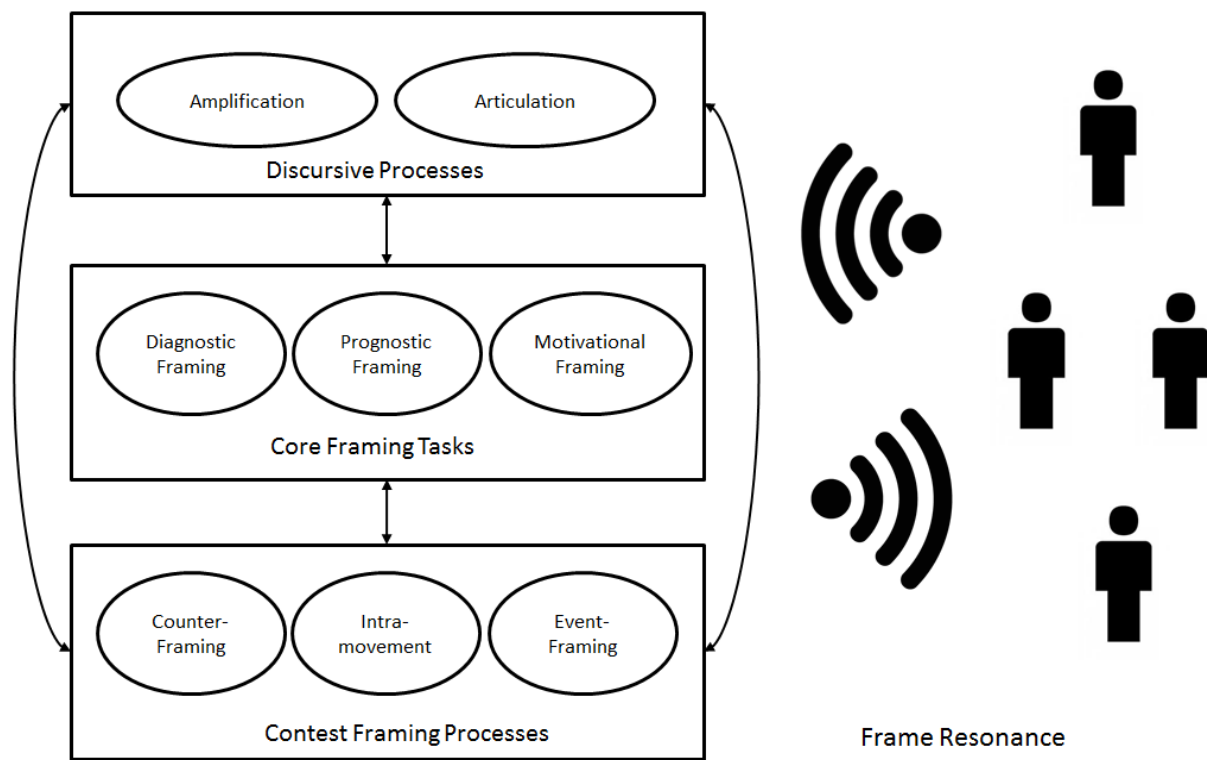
Amplification

Articulation

Discursive Processes

Diagnostic Framing

Prognostic Framing

Motivational Framing

Core Framing Tasks

Counter-Framing

Intra-movement

Event-Framing

Contest Framing Processes

Frame Resonance